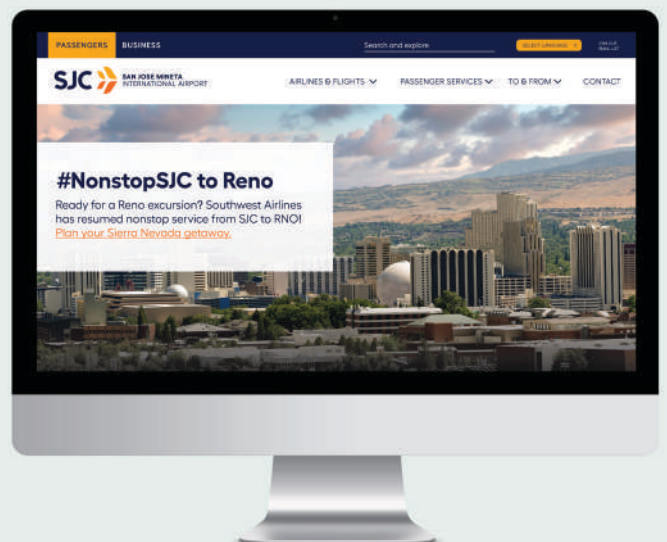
PASSENGERS BUSINESS

Search and explore

SELECT LANGUAGE

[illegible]

SJC SAN JOSE MINETA INTERNATIONAL AIRPORT

AIRLINES & FLIGHTS

PASSENGER SERVICES

TO & FROM

CONTACT

#NonstopSJC to Reno

Ready for a Reno excursion? Southwest Airlines has resumed nonstop service from SJC to RNO! Plan your Sierra Nevada getaway.